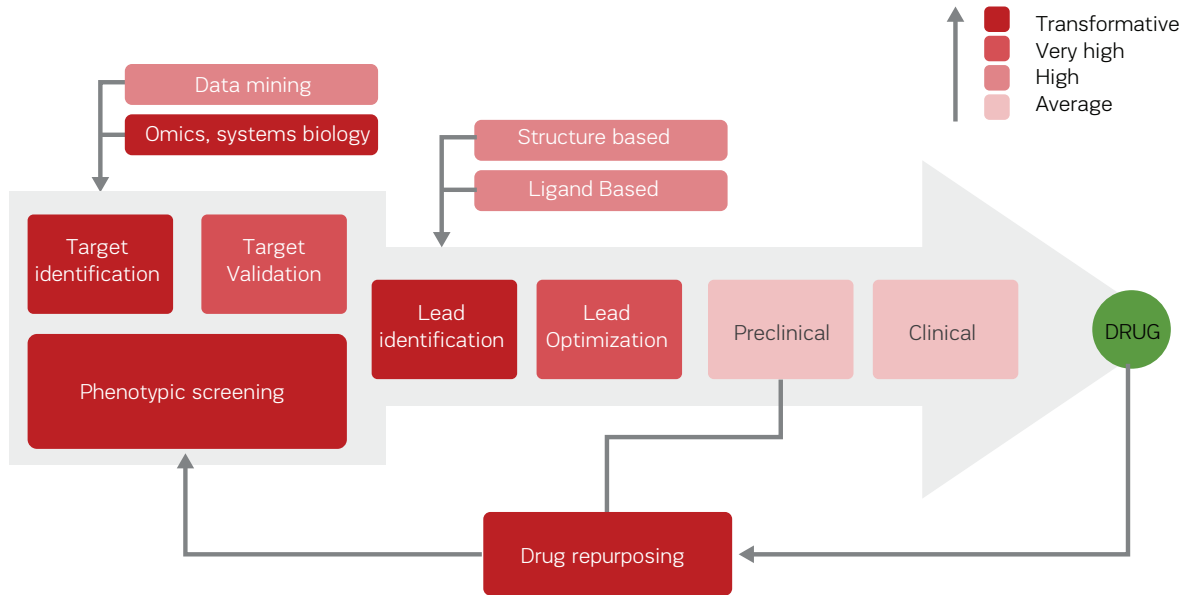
Transformative
Very high
High
Average

Data mining
Omics, systems biology

Structure based
Ligand Based

Target identification
Target Validation
Phenotypic screening

Lead identification
Lead Optimization
Preclinical
Clinical

DRUG

Drug repurposing